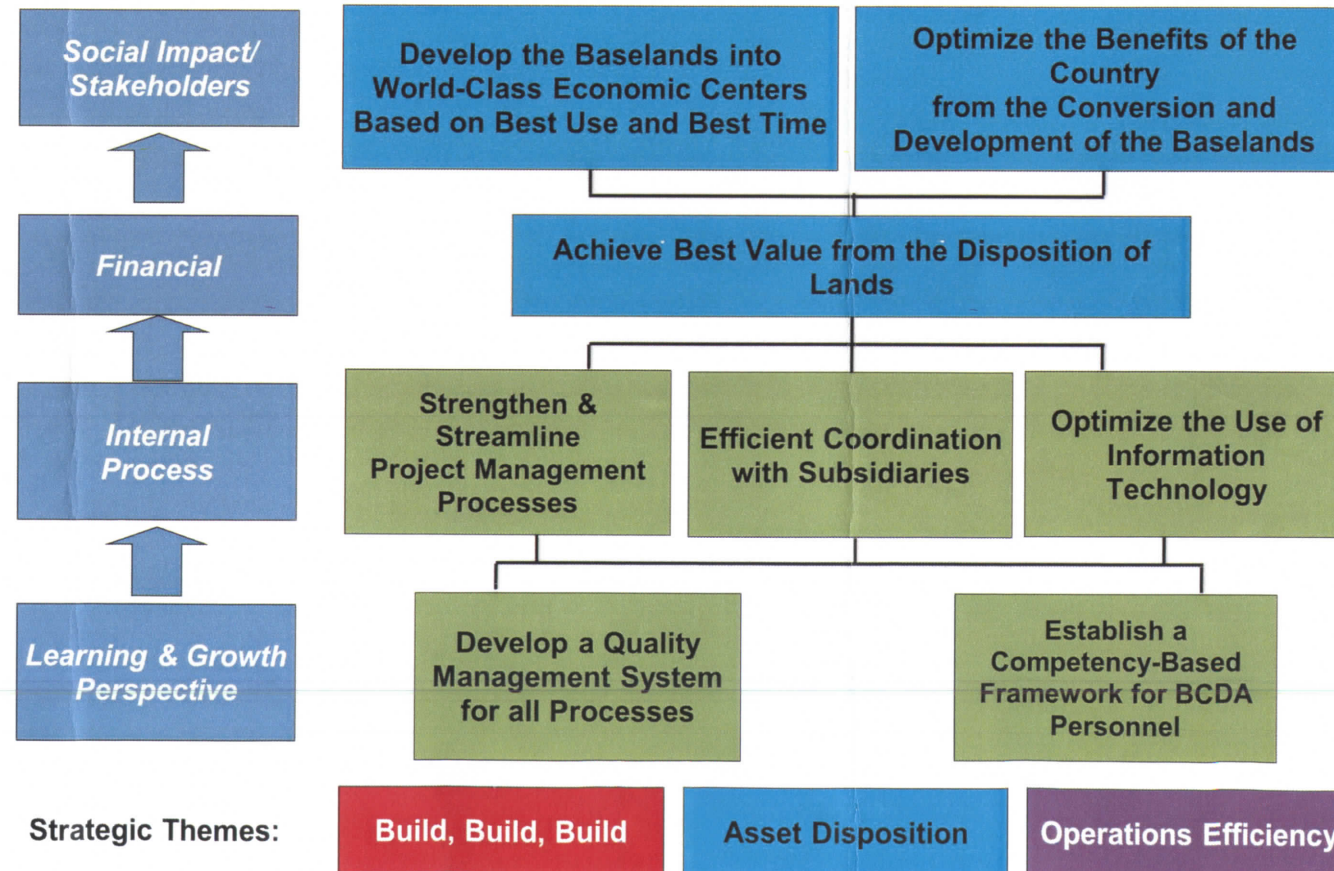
Social Impact/ Stakeholders

Develop the Baselands into World-Class Economic Centers Based on Best Use and Best Time

Optimize the Benefits of the Country from the Conversion and Development of the Baselands

Financial

Achieve Best Value from the Disposition of Lands

Internal Process

Strengthen & Streamline Project Management Processes

Efficient Coordination with Subsidiaries

Optimize the Use of Information Technology

Learning & Growth Perspective

Develop a Quality Management System for all Processes

Establish a Competency-Based Framework for BCDA Personnel

Strategic Themes:

Build, Build, Build

Asset Disposition

Operations Efficiency